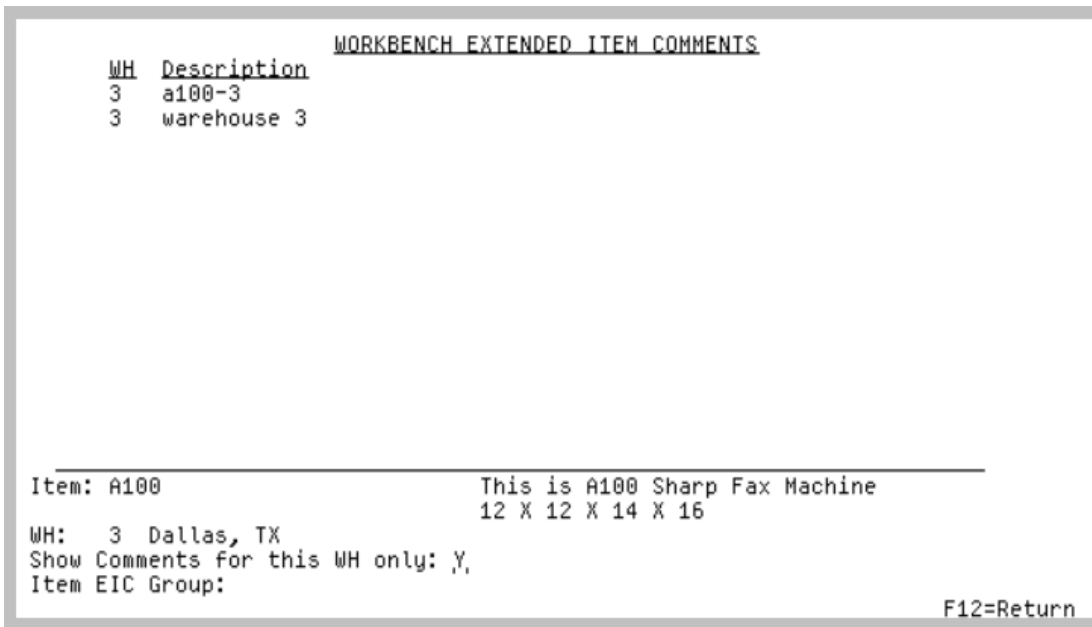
WORKBENCH EXTENDED ITEM COMMENTS

| WH | Description |
|---|---|
| 3 | a100-3 |
| 3 | warehouse 3 |

Item: A100

This is A100 Sharp Fax Machine
12 X 12 X 14 X 16

WH: 3 Dallas, TX
Show Comments for this WH only: Y
Item EIC Group:

F12=Return